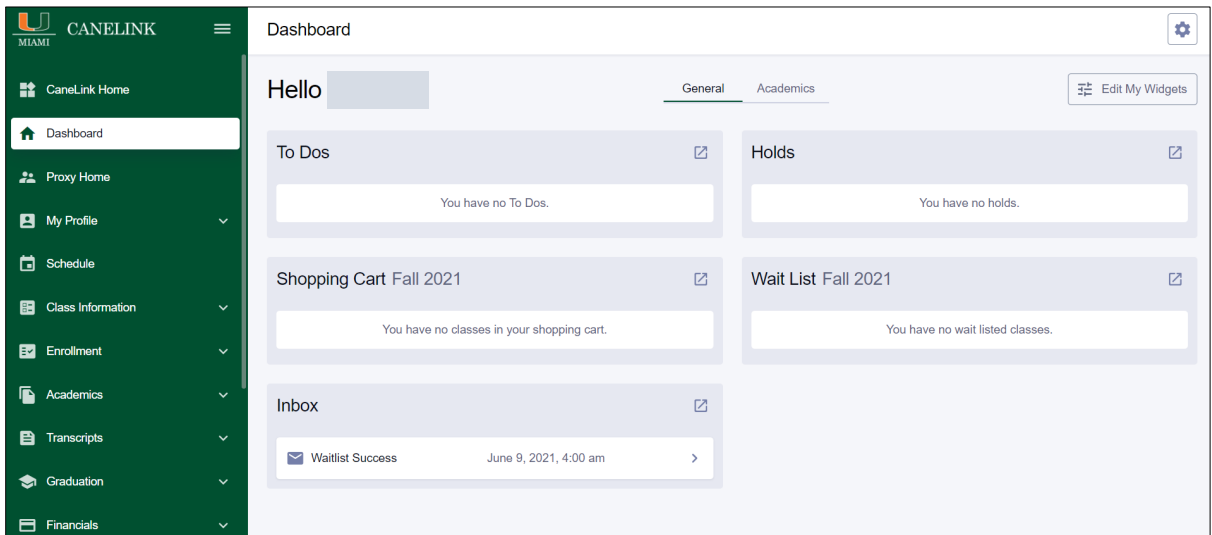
MIAMI CANELINK

CaneLink Home
Dashboard
Proxy Home
My Profile
Schedule
Class Information
Enrollment
Academics
Transcripts
Graduation
Financials

Dashboard

Hello

General Academics

Edit My Widgets

To Dos
You have no To Dos.

Holds
You have no holds.

Shopping Cart Fall 2021
You have no classes in your shopping cart.

Wait List Fall 2021
You have no wait listed classes.

Inbox
Waitlist Success June 9, 2021, 4:00 am